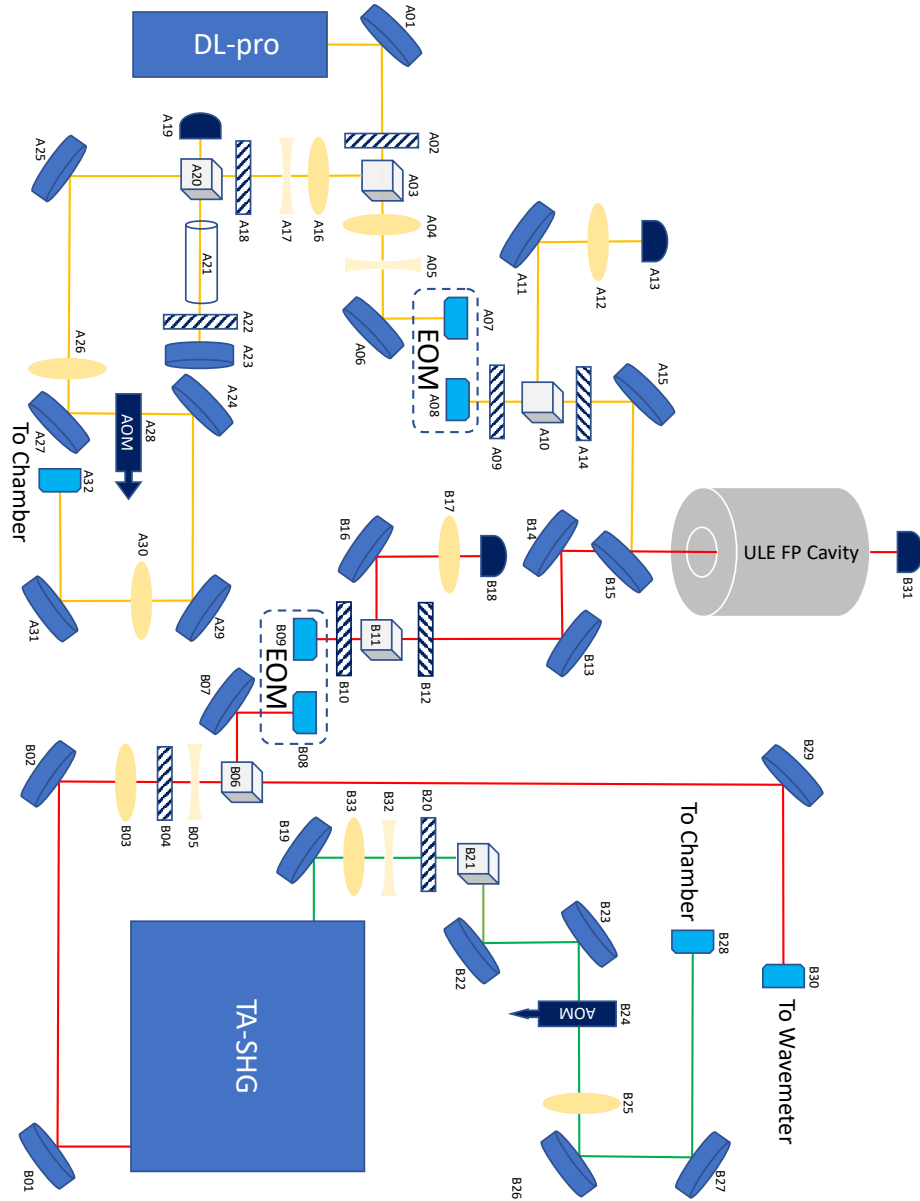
DL-pro

A01

A02

A03

A04

A05

A06

A07

A08

EOM

A09

A10

A11

A12

A13

A14

A15

A16

A17

A18

A19

A20

A21

A22

A23

A24

A25

A26

A27

A28

AOM

To Chamber

A29

A30

A31

A32

ULE FP Cavity

B01

B02

B03

B04

B05

B06

B07

B08

B09

EOM

B10

B11

B12

B13

B14

B15

B16

B17

B18

B19

B20

B21

B22

B23

B24

AOM

B25

B26

B27

B28

To Chamber

B29

B30

To Wavemeter

B31

B32

B33

TA-SHG